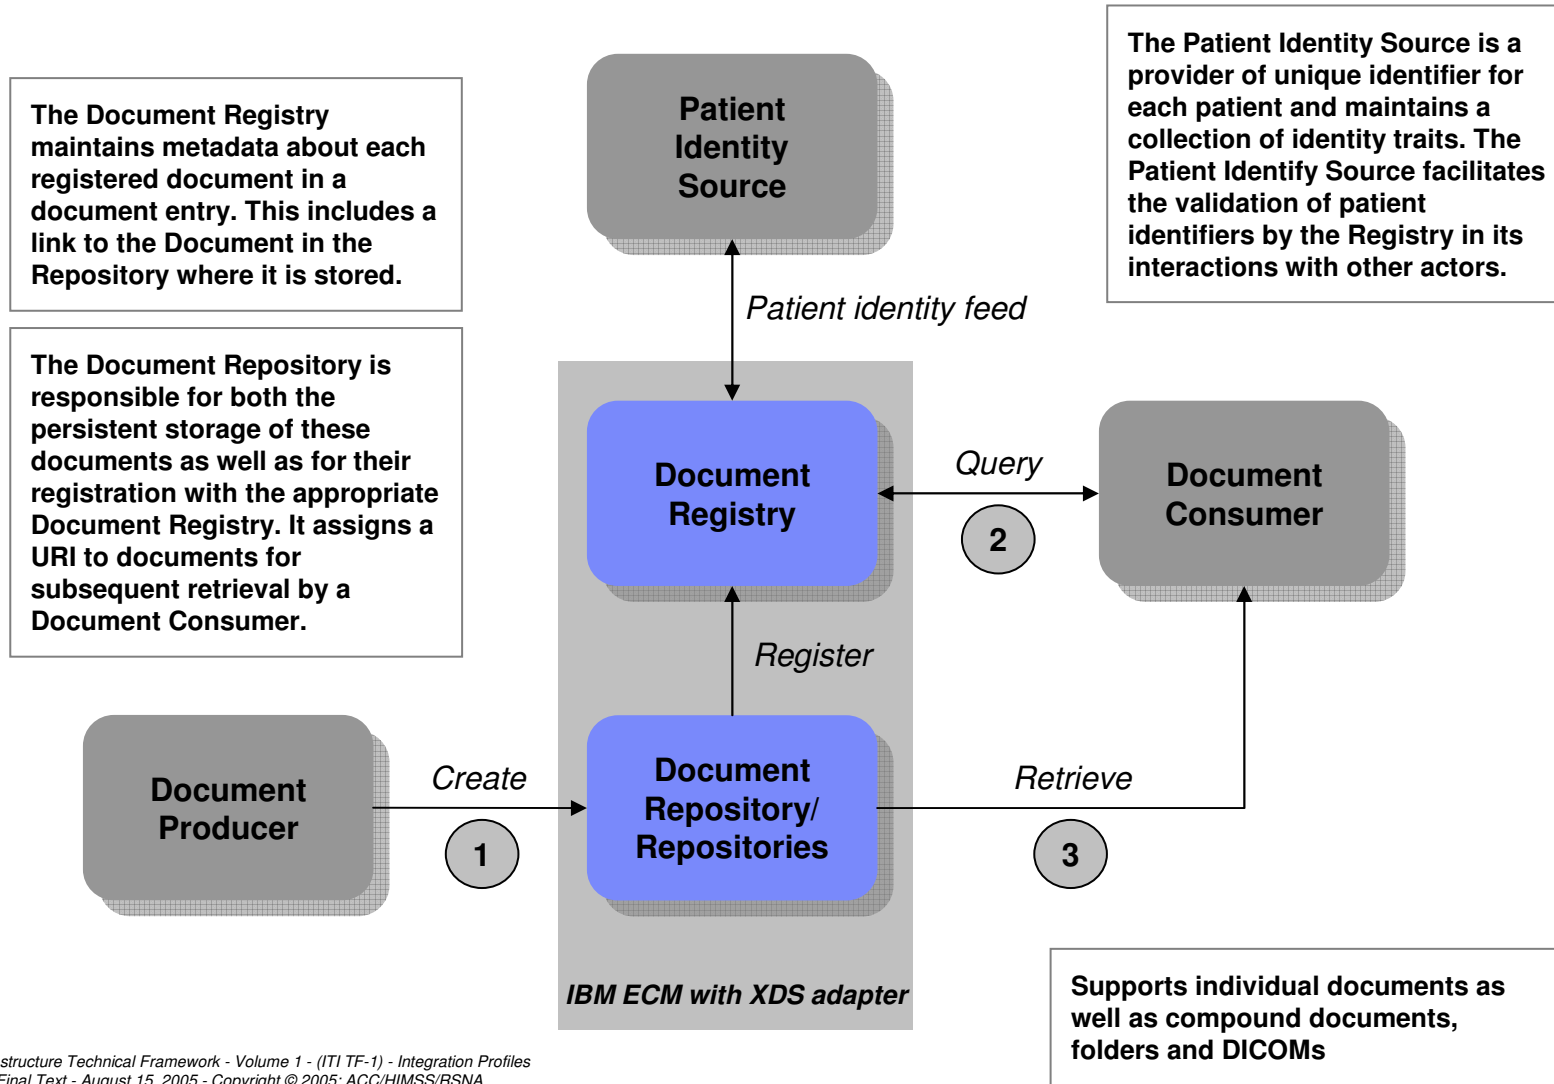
The Document Registry maintains metadata about each registered document in a document entry. This includes a link to the Document in the Repository where it is stored.

The Document Repository is responsible for both the persistent storage of these documents as well as for their registration with the appropriate Document Registry. It assigns a URI to documents for subsequent retrieval by a Document Consumer.

Patient Identity Source

The Patient Identity Source is a provider of unique identifier for each patient and maintains a collection of identity traits. The Patient Identify Source facilitates the validation of patient identifiers by the Registry in its interactions with other actors.

Patient identity feed

Document Registry

Query

2

Document Consumer

Register

Document Producer

Create

1

Document Repository/ Repositories

Retrieve

3

IBM ECM with XDS adapter

Supports individual documents as well as compound documents, folders and DICOMs

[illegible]structure Technical Framework - Volume 1 - (ITI TF-1) - Integration Profiles
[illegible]Final Text - August 15, 2005 - Copyright © 2005: ACC/HIMSS/RSNA